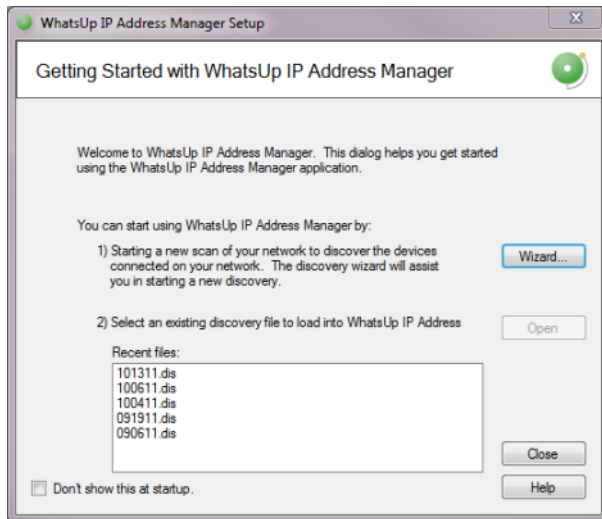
WhatsUp IP Address Manager Setup

Getting Started with WhatsUp IP Address Manager

Welcome to WhatsUp IP Address Manager. This dialog helps you get started using the WhatsUp IP Address Manager application.

You can start using WhatsUp IP Address Manager by:

1) Starting a new scan of your network to discover the devices connected on your network. The discovery wizard will assist you in starting a new discovery.

Wizard...

2) Select an existing discovery file to load into WhatsUp IP Address

Open

Recent files:

101311.dis
100611.dis
100411.dis
091911.dis
090611.dis

Close

Don't show this at startup.

Help